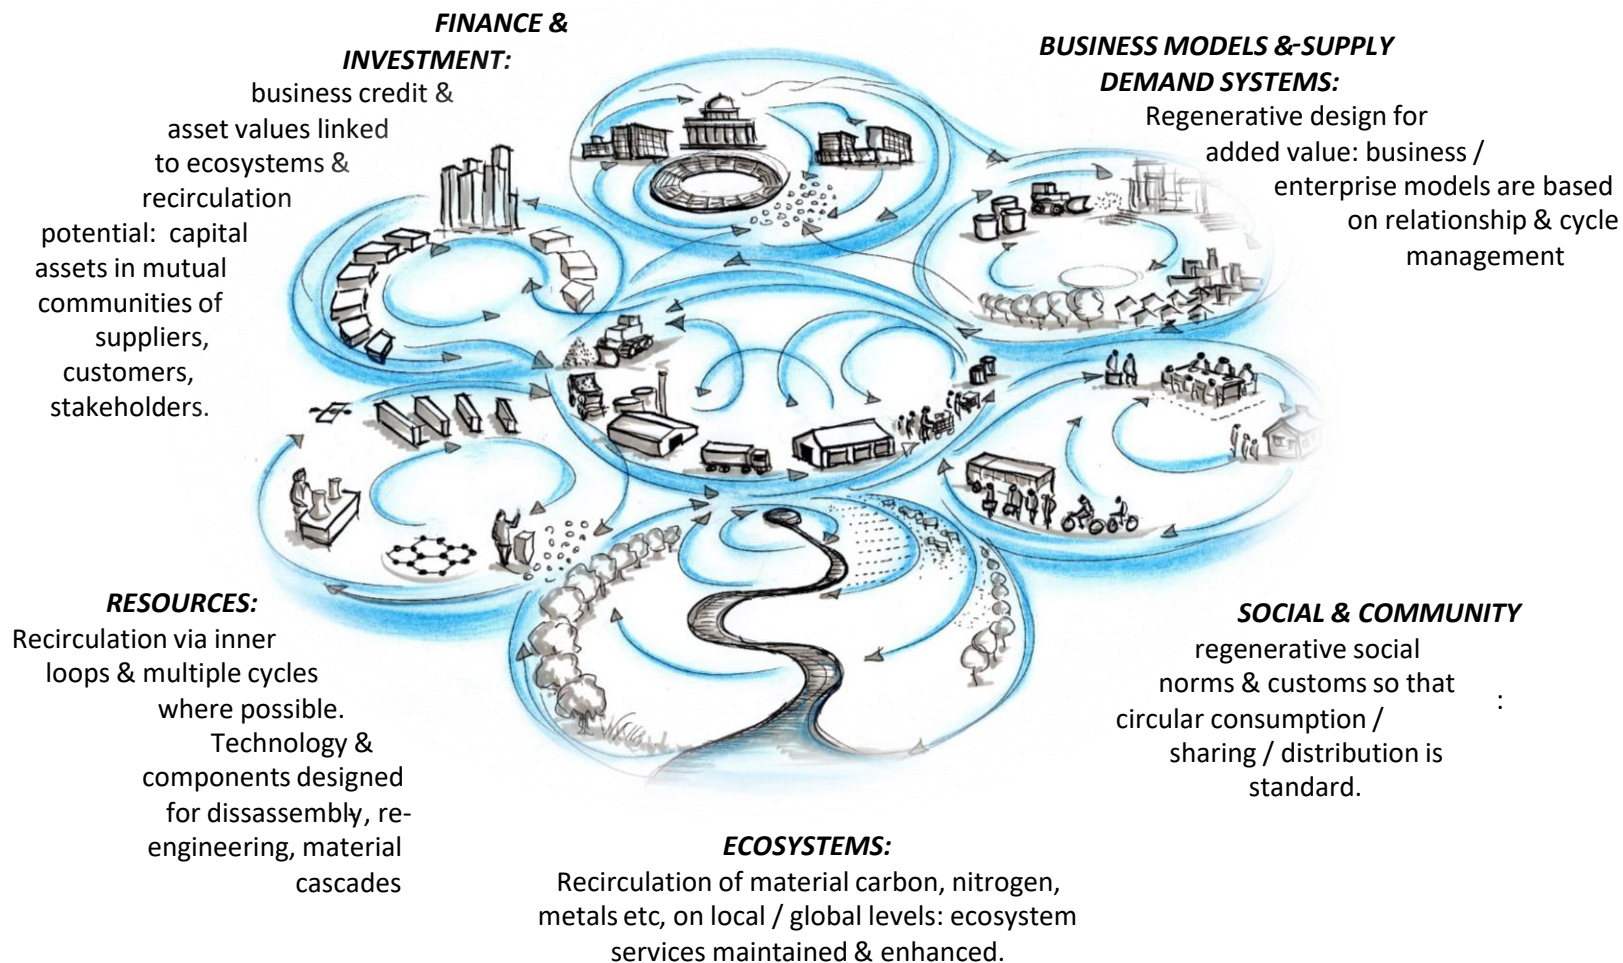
FINANCE & INVESTMENT:
business credit & asset values linked to ecosystems & recirculation potential: capital assets in mutual communities of suppliers, customers, stakeholders.

BUSINESS MODELS & SUPPLY DEMAND SYSTEMS:
Regenerative design for added value: business / enterprise models are based on relationship & cycle management

RESOURCES:
Recirculation via inner loops & multiple cycles where possible. Technology & components designed for dissassembly, re-engineering, material cascades

SOCIAL & COMMUNITY
regenerative social norms & customs so that circular consumption / sharing / distribution is standard.

:

ECOSYSTEMS:
Recirculation of material carbon, nitrogen, metals etc, on local / global levels: ecosystem services maintained & enhanced.